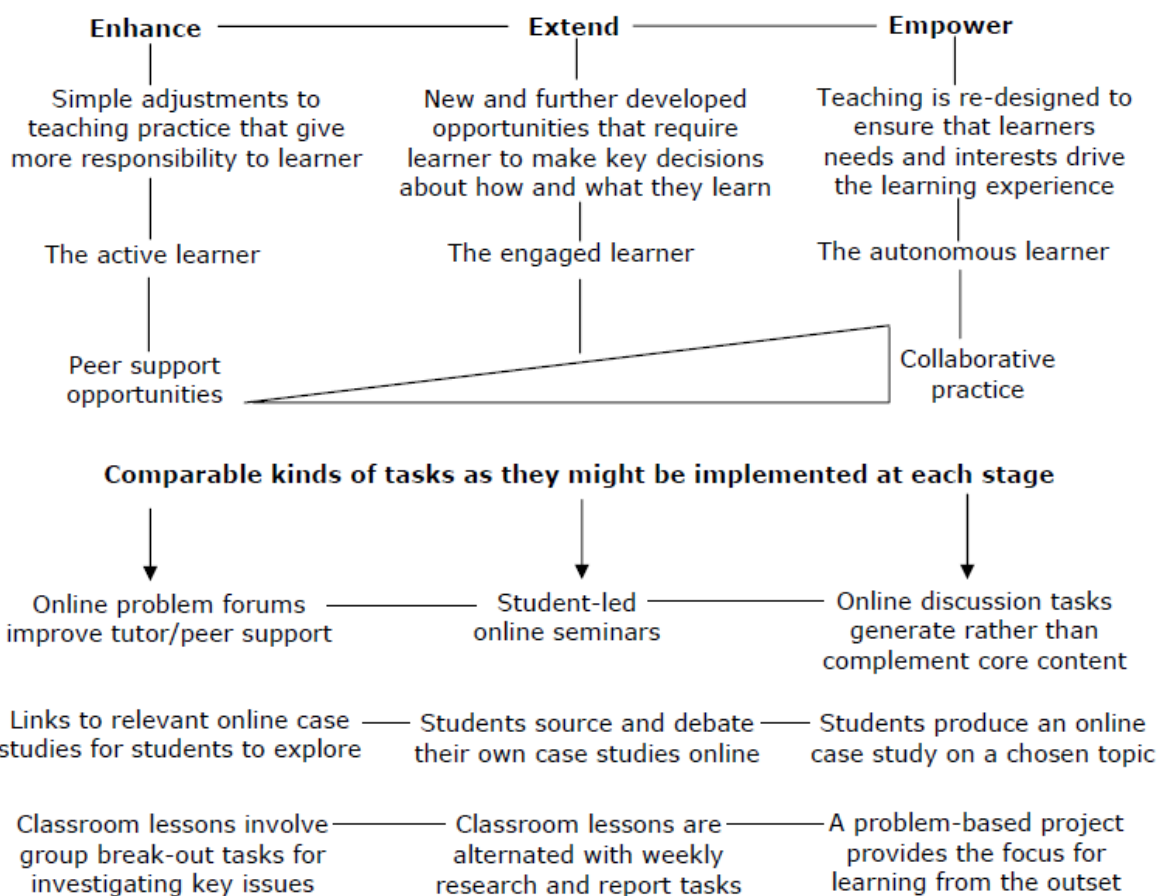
Enhance

Extend

Empower

Simple adjustments to teaching practice that give more responsibility to learner

New and further developed opportunities that require learner to make key decisions about how and what they learn

Teaching is re-designed to ensure that learners needs and interests drive the learning experience

The active learner

The engaged learner

The autonomous learner

Peer support opportunities

Collaborative practice

Comparable kinds of tasks as they might be implemented at each stage

Online problem forums improve tutor/peer support

Student-led online seminars

Online discussion tasks generate rather than complement core content

Links to relevant online case studies for students to explore

Students source and debate their own case studies online

Students produce an online case study on a chosen topic

Classroom lessons involve group break-out tasks for investigating key issues

Classroom lessons are alternated with weekly research and report tasks

A problem-based project provides the focus for learning from the outset